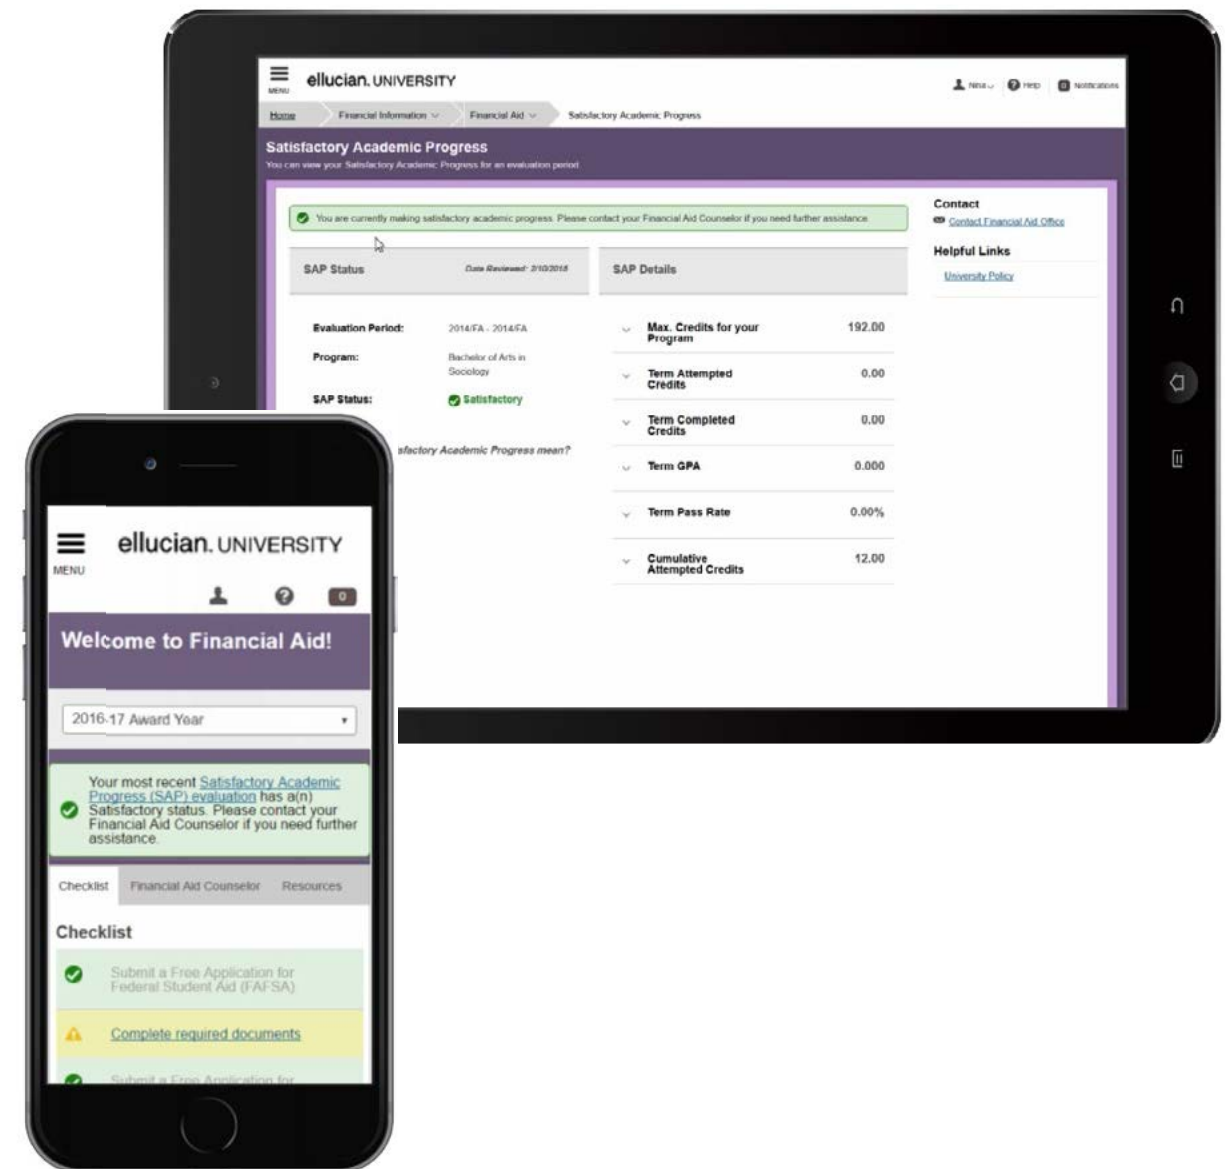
MENU ellucian. UNIVERSITY

Nina Help Notifications

Home Financial Information Financial Aid Satisfactory Academic Progress

Satisfactory Academic Progress

You can view your Satisfactory Academic Progress for an evaluation period

You are currently making satisfactory academic progress. Please contact your Financial Aid Counselor if you need further assistance.

SAP Status Date Reviewed: 2/10/2018

Evaluation Period: 2014/FA - 2014/FA

Program: Bachelor of Arts in Sociology

SAP Status: Satisfactory

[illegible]sfactory Academic Progress mean?

SAP Details

| | |
|---|---|
| Max. Credits for your Program | 192.00 |
| Term Attempted Credits | 0.00 |
| Term Completed Credits | 0.00 |
| Term GPA | 0.000 |
| Term Pass Rate | 0.00% |
| Cumulative Attempted Credits | 12.00 |

Contact

Contact Financial Aid Office

Helpful Links

University Policy

MENU ellucian. UNIVERSITY

0

Welcome to Financial Aid!

2016-17 Award Year

Your most recent Satisfactory Academic Progress (SAP) evaluation has a(n) Satisfactory status. Please contact your Financial Aid Counselor if you need further assistance.

Checklist Financial Aid Counselor Resources

Checklist

Submit a Free Application for Federal Student Aid (FAFSA)

Complete required documents

Submit a Free Application for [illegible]